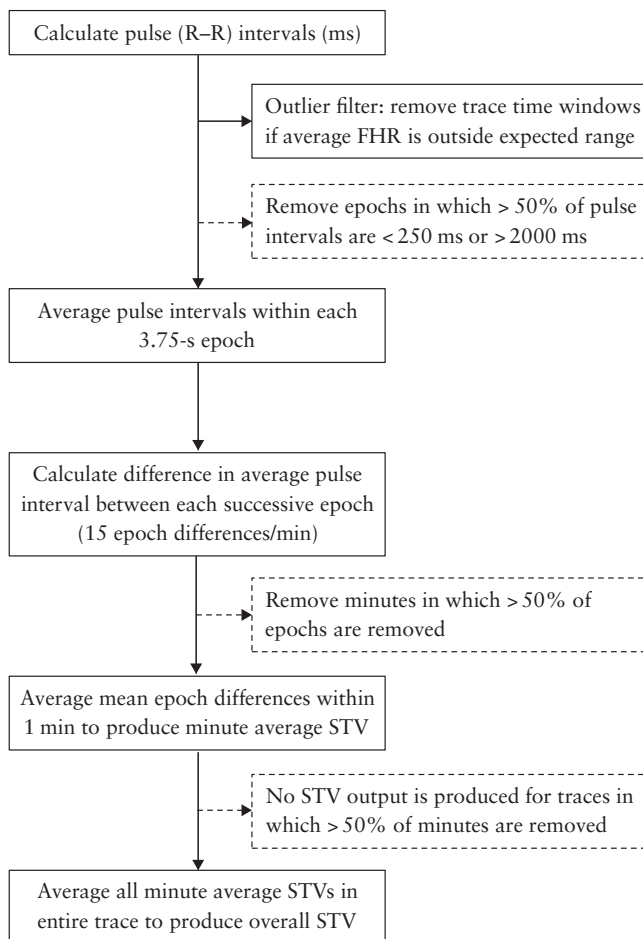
Calculate pulse (R–R) intervals (ms)

Outlier filter: remove trace time windows if average FHR is outside expected range

Remove epochs in which > 50% of pulse intervals are < 250 ms or > 2000 ms

Average pulse intervals within each 3.75-s epoch

Calculate difference in average pulse interval between each successive epoch (15 epoch differences/min)

Remove minutes in which > 50% of epochs are removed

Average mean epoch differences within 1 min to produce minute average STV

No STV output is produced for traces in which > 50% of minutes are removed

Average all minute average STVs in entire trace to produce overall STV